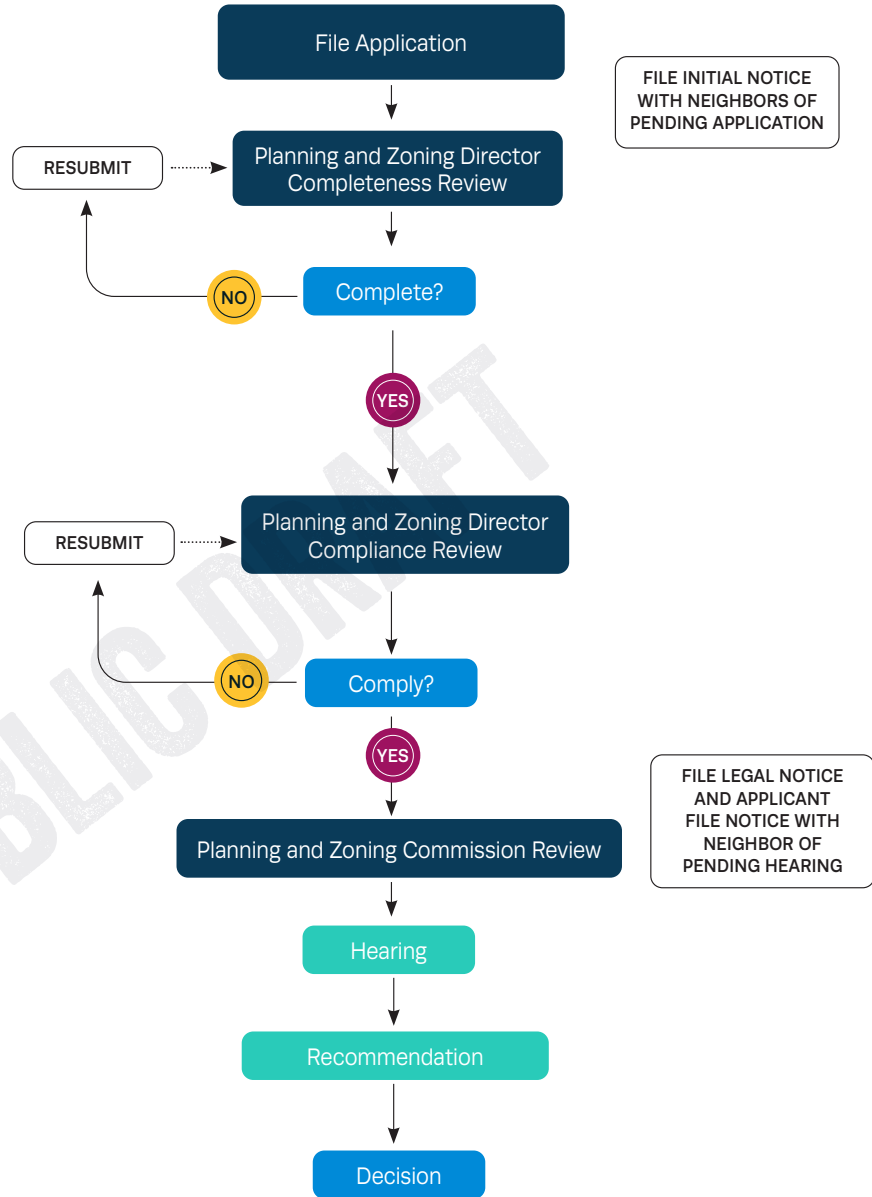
File Application

FILE INITIAL NOTICE WITH NEIGHBORS OF PENDING APPLICATION

RESUBMIT

Planning and Zoning Director Completeness Review

NO

Complete?

YES

RESUBMIT

Planning and Zoning Director Compliance Review

NO

Comply?

YES

FILE LEGAL NOTICE AND APPLICANT FILE NOTICE WITH NEIGHBOR OF PENDING HEARING

Planning and Zoning Commission Review

Hearing

Recommendation

Decision

BLIC DRAFT